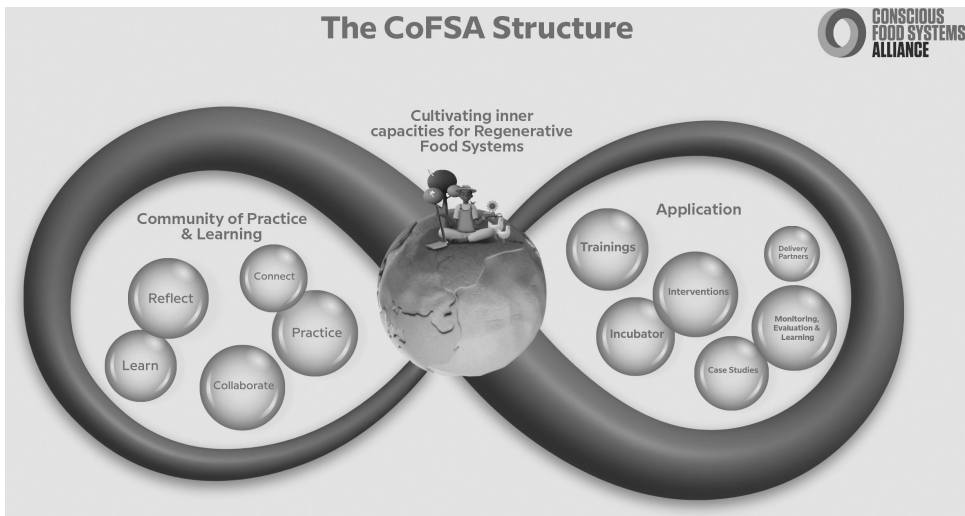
The CoFSA Structure

CONSCIOUS FOOD SYSTEMS ALLIANCE

Cultivating inner capacities for Regenerative Food Systems

Community of Practice & Learning

Reflect

Connect

Practice

Learn

Collaborate

Application

Trainings

Delivery Partners

Interventions

Incubator

Monitoring, Evaluation & Learning

Case Studies